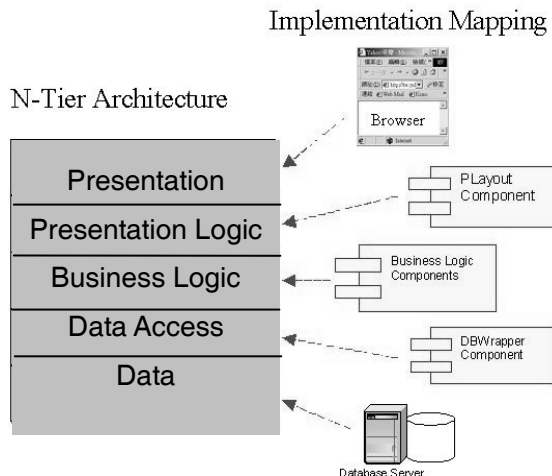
Implementation Mapping

N-Tier Architecture

Presentation

Presentation Logic

Business Logic

Data Access

Data

Browser

PLayout Component

Business Logic Components

DBWrapper Component

Database Server